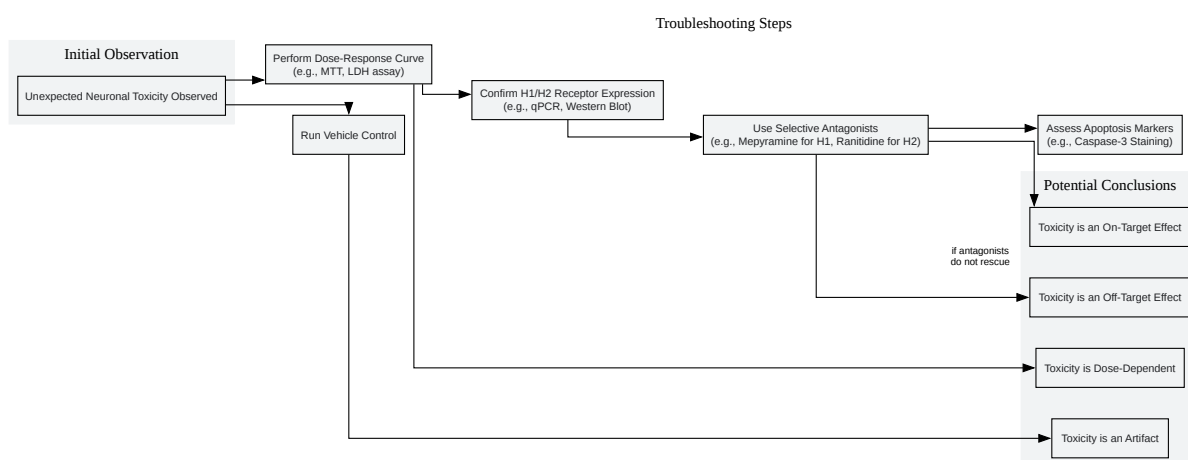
Troubleshooting Steps

Initial Observation

Unexpected Neuronal Toxicity Observed

Perform Dose-Response Curve (e.g., MTT, LDH assay)

Run Vehicle Control

Confirm H1/H2 Receptor Expression (e.g., qPCR, Western Blot)

Use Selective Antagonists (e.g., Mepyramine for H1, Ranitidine for H2)

Assess Apoptosis Markers (e.g., Caspase-3 Staining)

Potential Conclusions

Toxicity is an On-Target Effect

if antagonists do not rescue

Toxicity is an Off-Target Effect

Toxicity is Dose-Dependent

Toxicity is an Artifact